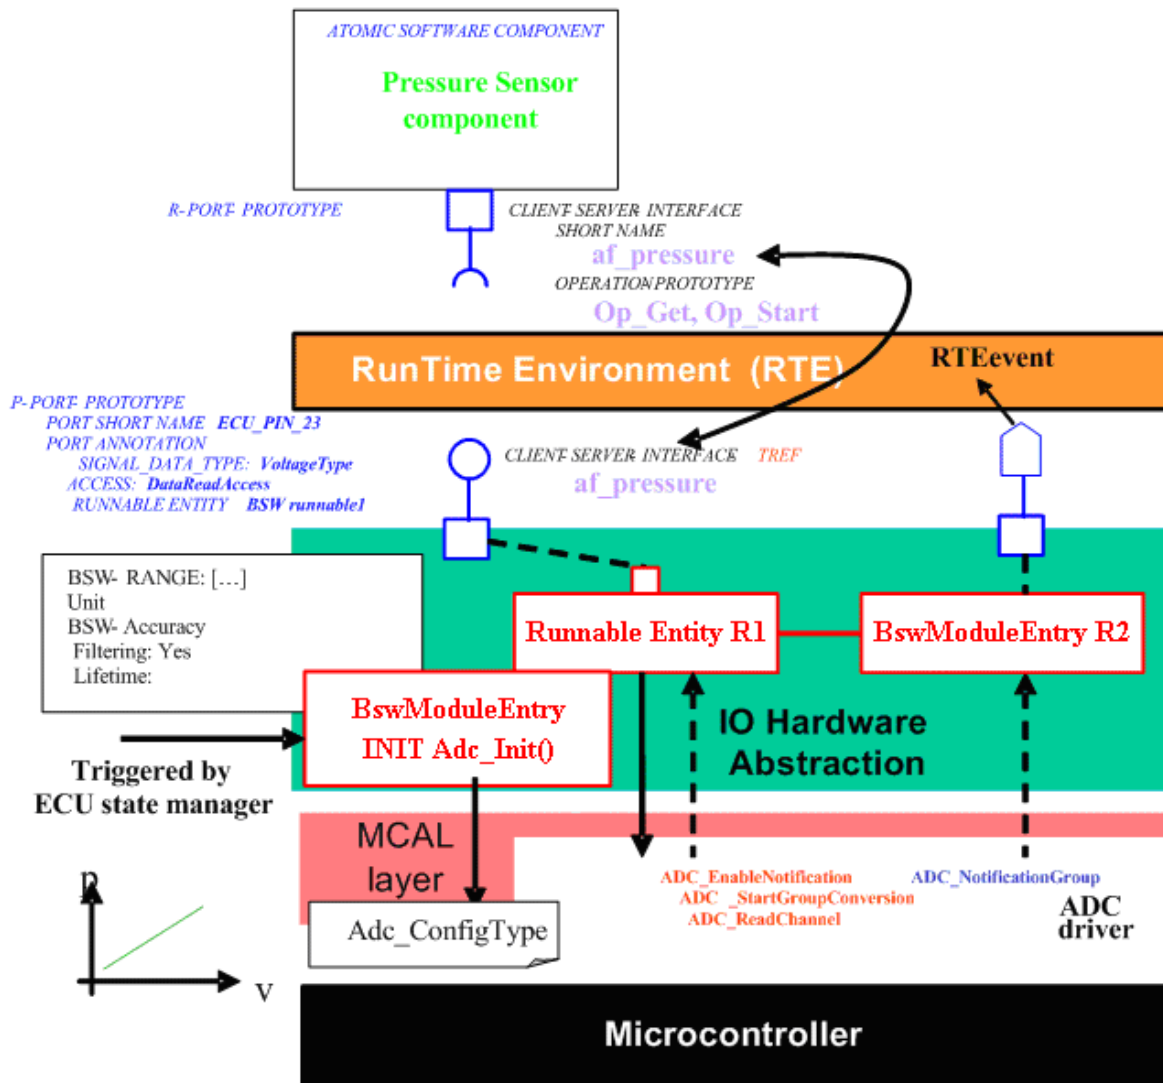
ATOMIC SOFTWARE COMPONENT

Pressure Sensor component

R- PORT- PROTOTYPE

CLIENT-SERVER INTERFACE
SHORT NAME
af_pressure
OPERATION PROTOTYPE
Op_Get, Op_Start

RunTime Environment (RTE)

RTEevent

P- PORT- PROTOTYPE
PORT SHORT NAME ECU_PIN_23
PORT ANNOTATION
SIGNAL_DATA_TYPE: VoltageType
ACCESS: DataReadAccess
RUNNABLE ENTITY BSW runnable1

CLIENT-SERVER INTERFACE TREF
af_pressure

BSW- RANGE: […]
Unit
BSW- Accuracy
Filtering: Yes
Lifetime:

Runnable Entity R1

BswModuleEntry R2

BswModuleEntry
INIT Adc_Init()

IO Hardware Abstraction

Triggered by ECU state manager

MCAL layer

ADC_EnableNotification
ADC _StartGroupConversion
ADC_ReadChannel

ADC_NotificationGroup

ADC driver

P

Adc_ConfigType

V

Microcontroller